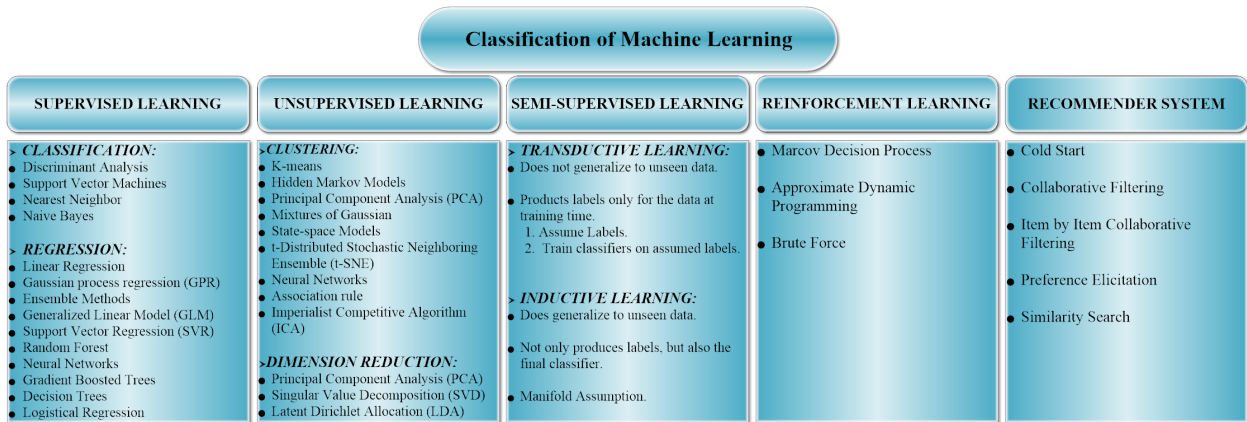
Classification of Machine Learning

SUPERVISED LEARNING

➤ CLASSIFICATION:
- Discriminant Analysis
- Support Vector Machines
- Nearest Neighbor
- Naive Bayes

➤ REGRESSION:
- Linear Regression
- Gaussian process regression (GPR)
- Ensemble Methods
- Generalized Linear Model (GLM)
- Support Vector Regression (SVR)
- Random Forest
- Neural Networks
- Gradient Boosted Trees
- Decision Trees
- Logistical Regression

UNSUPERVISED LEARNING

➤CLUSTERING:
- K-means
- Hidden Markov Models
- Principal Component Analysis (PCA)
- Mixtures of Gaussian
- State-space Models
- t-Distributed Stochastic Neighboring Ensemble (t-SNE)
- Neural Networks
- Association rule
- Imperialist Competitive Algorithm (ICA)

➤DIMENSION REDUCTION:
- Principal Component Analysis (PCA)
- Singular Value Decomposition (SVD)
- Latent Dirichlet Allocation (LDA)

SEMI-SUPERVISED LEARNING

➤ TRANSDUCTIVE LEARNING:
- Does not generalize to unseen data.
- Products labels only for the data at training time.
 1. Assume Labels.
 2. Train classifiers on assumed labels.

➤ INDUCTIVE LEARNING:
- Does generalize to unseen data.
- Not only produces labels, but also the final classifier.
- Manifold Assumption.

REINFORCEMENT LEARNING

- Marcov Decision Process
- Approximate Dynamic Programming
- Brute Force

RECOMMENDER SYSTEM

- Cold Start
- Collaborative Filtering
- Item by Item Collaborative Filtering
- Preference Elicitation
- Similarity Search